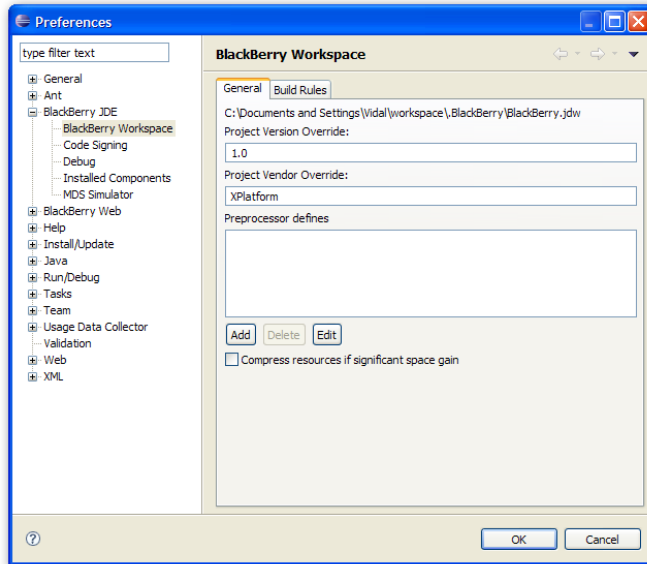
Preferences

type filter text

General
Ant
BlackBerry JDE
BlackBerry Workspace
Code Signing
Debug
Installed Components
MDS Simulator
BlackBerry Web
Help
Install/Update
Java
Run/Debug
Tasks
Team
Usage Data Collector
Validation
Web
XML

BlackBerry Workspace

General
Build Rules

C:\Documents and Settings\Vidal\workspace\.BlackBerry\BlackBerry.jdw
Project Version Override:
1.0
Project Vendor Override:
XPlatform
Preprocessor defines

Add
Delete
Edit

Compress resources if significant space gain

OK
Cancel